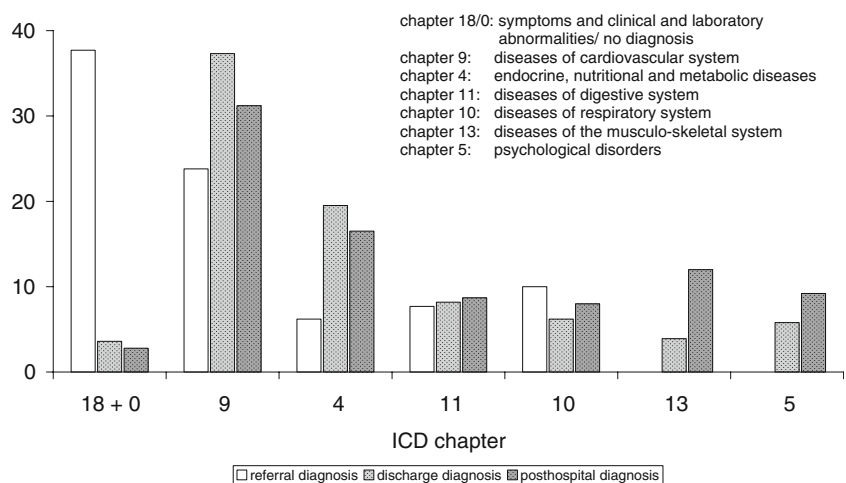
chapter 18/0: symptoms and clinical and laboratory abnormalities/ no diagnosis
chapter 9: diseases of cardiovascular system
chapter 4: endocrine, nutritional and metabolic diseases
chapter 11: diseases of digestive system
chapter 10: diseases of respiratory system
chapter 13: diseases of the musculo-skeletal system
chapter 5: psychological disorders

40
30
20
10
0

18 + 0
9
4
11
10
13
5

ICD chapter

referral diagnosis discharge diagnosis posthospital diagnosis